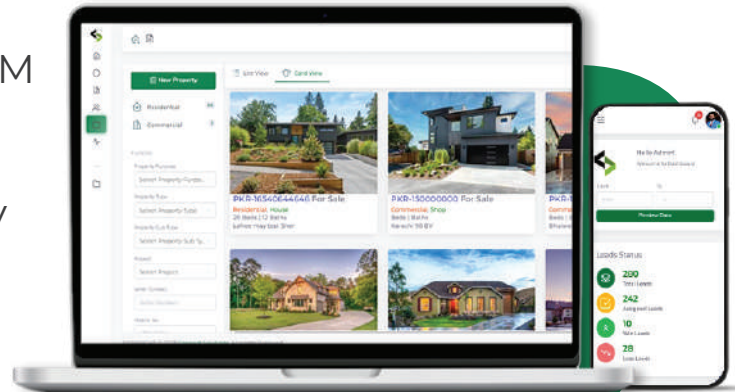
M

y

New Property

Residential

Commercial

List View

Card View

Property Purpose

Select Property Purpo...

Property Type

Select Property Type

Property Sub Type

Select Property Sub Ty...

Project

Select Project

PKR-16540644646 For Sale

Residential, House

20 Beds | 12 Baths

Lahore Hayatabad Shah

PKR-150000000 For Sale

Commercial, Shop

Beds | Baths

Karachi 50 B Y

PKR-

Hello Admin!

Welcome to the Dashboard

Preview Data

Leads Status

200

Total Leads

242

Assigned Leads

10

New Leads

28

Lost Leads